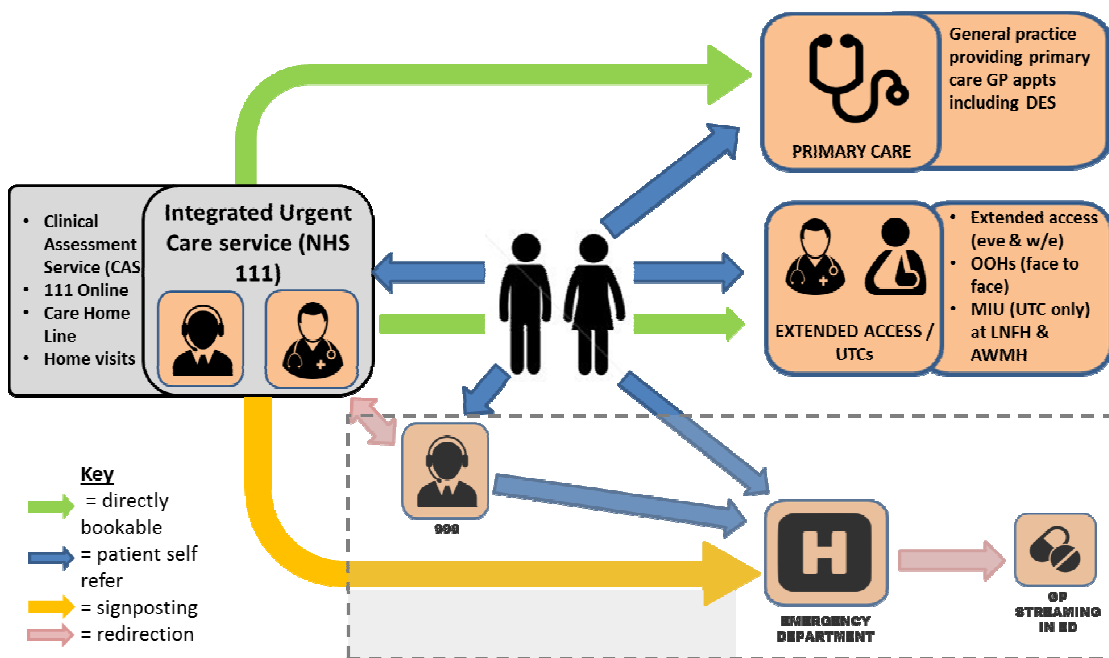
• Clinical Assessment Service (CAS
• 111 Online
• Care Home Line
• Home visits

Integrated Urgent Care service (NHS 111)

General practice providing primary care GP appts including DES

PRIMARY CARE

• Extended access (eve & w/e)
• OOHs (face to face)
• MIU (UTC only) at LNFH & AWMH

EXTENDED ACCESS / UTCs

999

H

EMERGENCY DEPARTMENT

GP STREAMING IN ED

Key
= directly bookable
= patient self refer
= signposting
= redirection